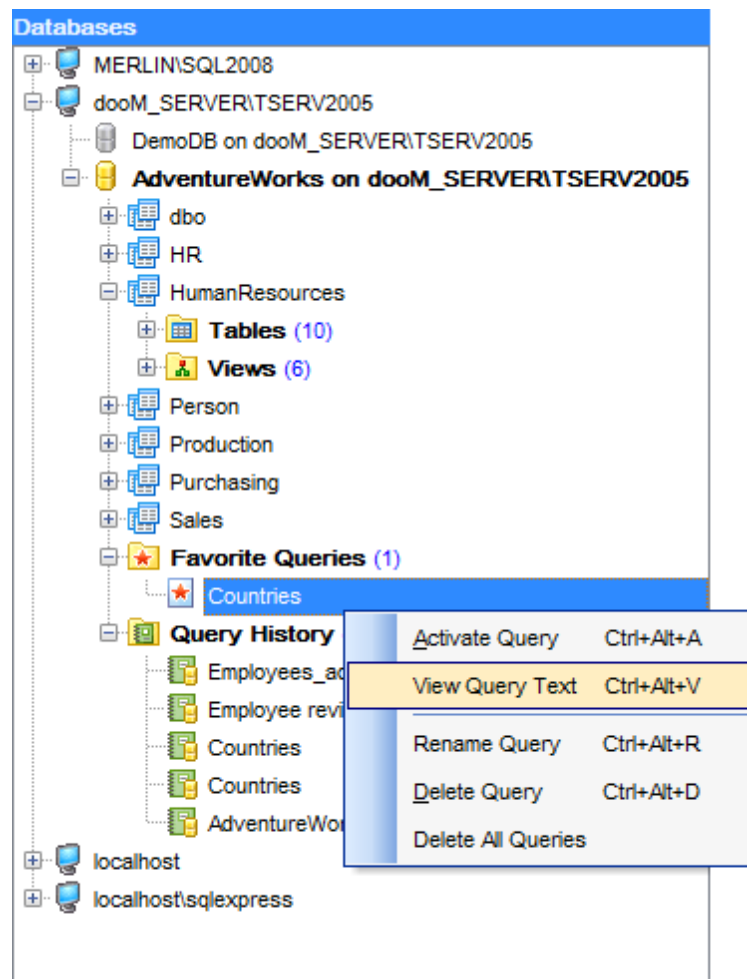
Databases
MERLIN\SQL2008
dooM_SERVER\TSERV2005
DemoDB on dooM_SERVER\TSERV2005
AdventureWorks on dooM_SERVER\TSERV2005
dbo
HR
HumanResources
Tables (10)
Views (6)
Person
Production
Purchasing
Sales
Favorite Queries (1)
Countries
Query History
Employees_ad
Employee revi
Countries
Countries
AdventureWor
localhost
localhost\sqlexpress

Activate Query Ctrl+Alt+A
View Query Text Ctrl+Alt+V
Rename Query Ctrl+Alt+R
Delete Query Ctrl+Alt+D
Delete All Queries